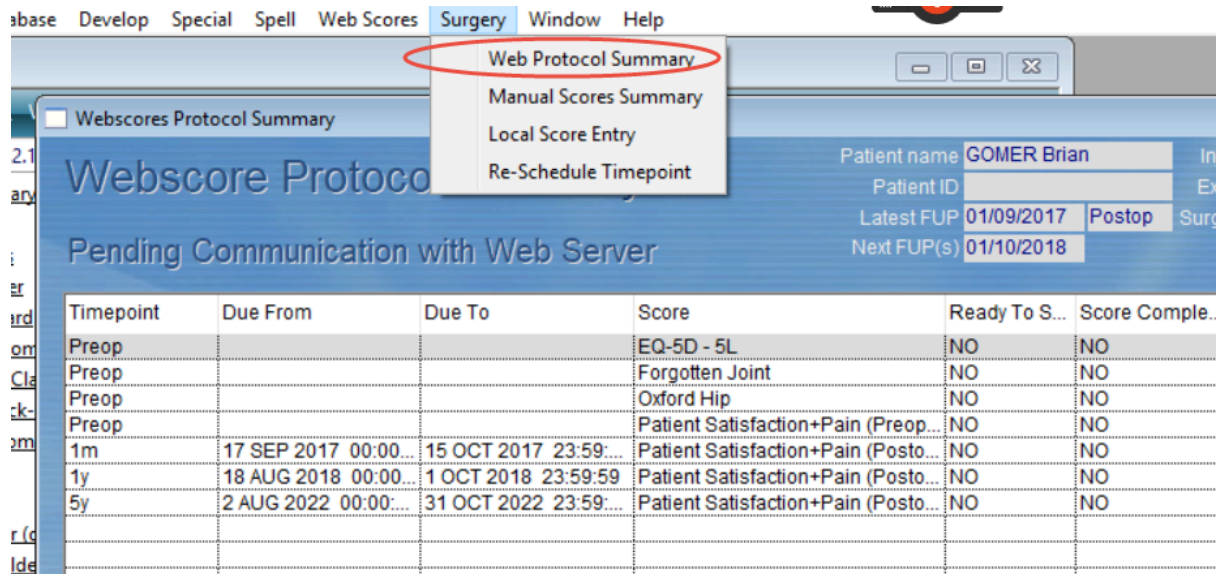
abase Develop Special Spell Web Scores Surgery Window Help

Web Protocol Summary
Manual Scores Summary
Local Score Entry
Re-Schedule Timepoint

Webscores Protocol Summary

Webscore Protoco

Pending Communication with Web Server

Patient name GOMER Brian
Patient ID
Latest FUP 01/09/2017 Postop
Next FUP(s) 01/10/2018

| Timepoint | Due From | Due To | Score | Ready To S... | Score Comple... |
|---|---|---|---|---|---|
| Preop | | | EQ-5D - 5L | NO | NO |
| Preop | | | Forgotten Joint | NO | NO |
| Preop | | | Oxford Hip | NO | NO |
| Preop | | | Patient Satisfaction+Pain (Preop... | NO | NO |
| 1m | 17 SEP 2017 00:00... | 15 OCT 2017 23:59:... | Patient Satisfaction+Pain (Posto... | NO | NO |
| 1y | 18 AUG 2018 00:00... | 1 OCT 2018 23:59:59 | Patient Satisfaction+Pain (Posto... | NO | NO |
| 5y | 2 AUG 2022 00:00:... | 31 OCT 2022 23:59:... | Patient Satisfaction+Pain (Posto... | NO | NO |